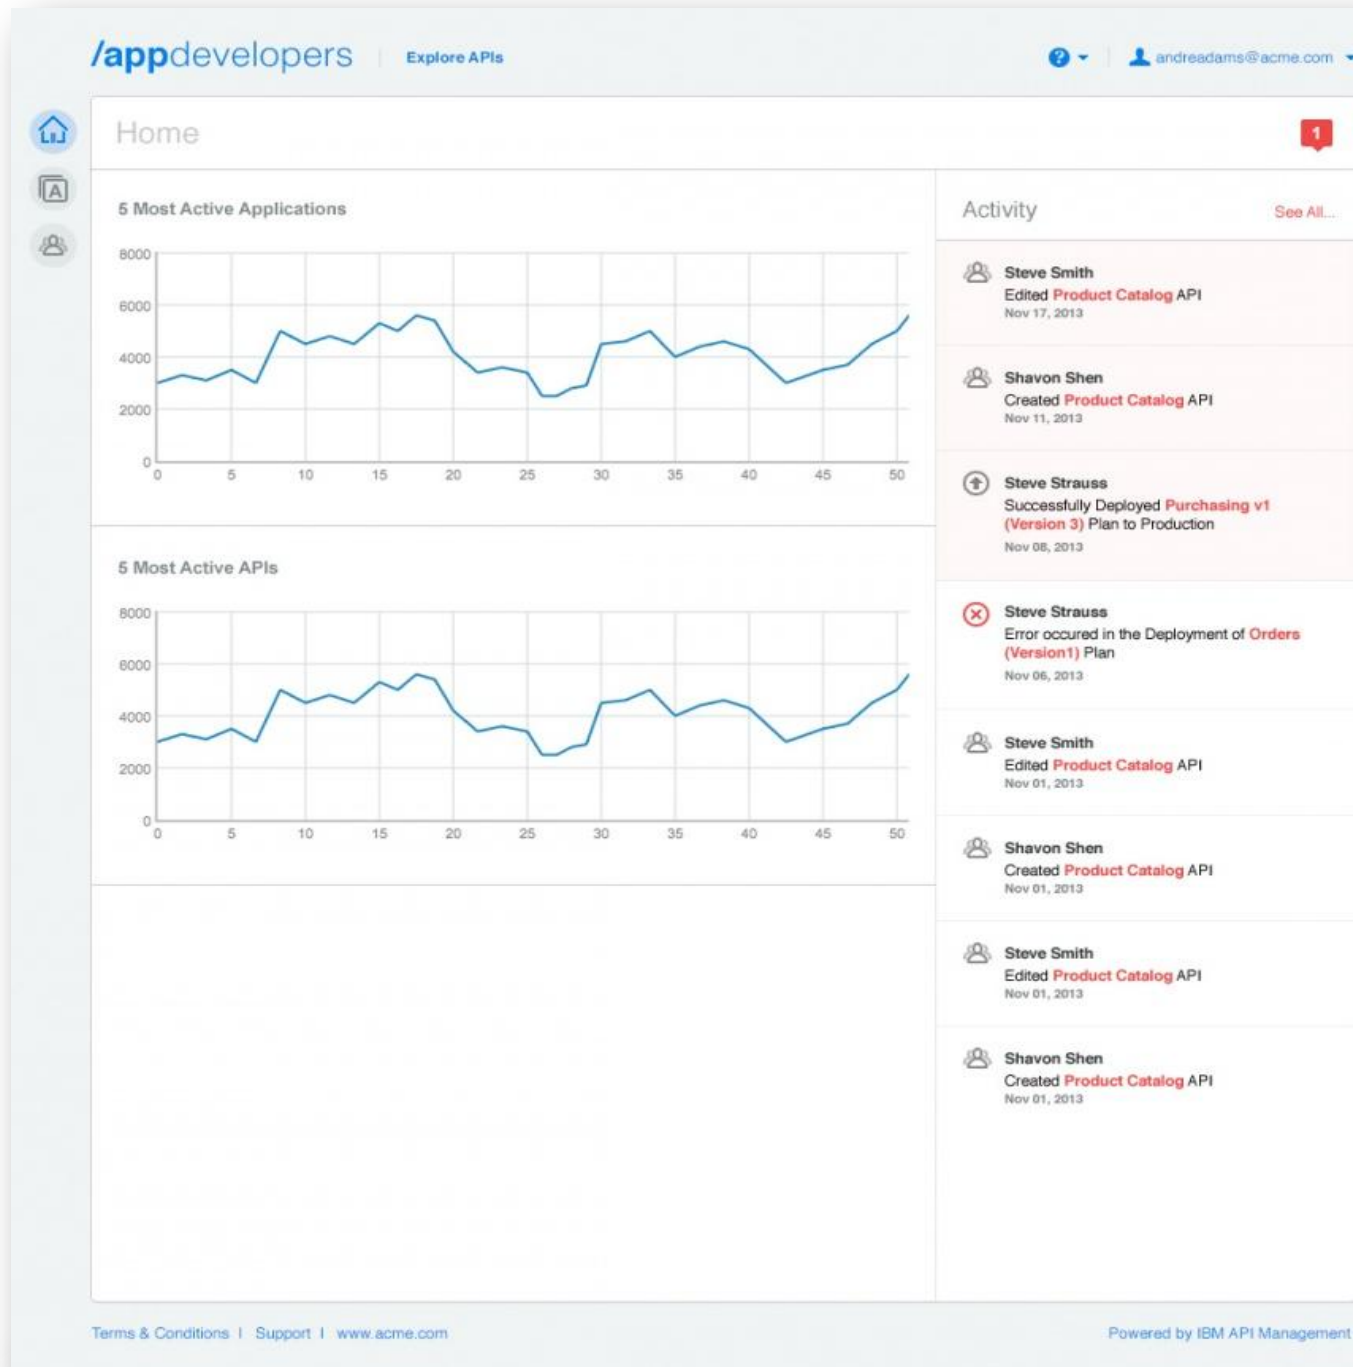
/appdevelopers | Explore APIs

andreadams@acme.com

Home

1

5 Most Active Applications

8000
6000
4000
2000
0

0 5 10 15 20 25 30 35 40 45 50

5 Most Active APIs

8000
6000
4000
2000
0

0 5 10 15 20 25 30 35 40 45 50

Activity

See All...

Steve Smith
Edited Product Catalog API
Nov 17, 2013

Shavon Shen
Created Product Catalog API
Nov 11, 2013

Steve Strauss
Successfully Deployed Purchasing v1 (Version 3) Plan to Production
Nov 08, 2013

Steve Strauss
Error occured in the Deployment of Orders (Version1) Plan
Nov 06, 2013

Steve Smith
Edited Product Catalog API
Nov 01, 2013

Shavon Shen
Created Product Catalog API
Nov 01, 2013

Steve Smith
Edited Product Catalog API
Nov 01, 2013

Shavon Shen
Created Product Catalog API
Nov 01, 2013

Terms & Conditions | Support | www.acme.com

Powered by IBM API Management